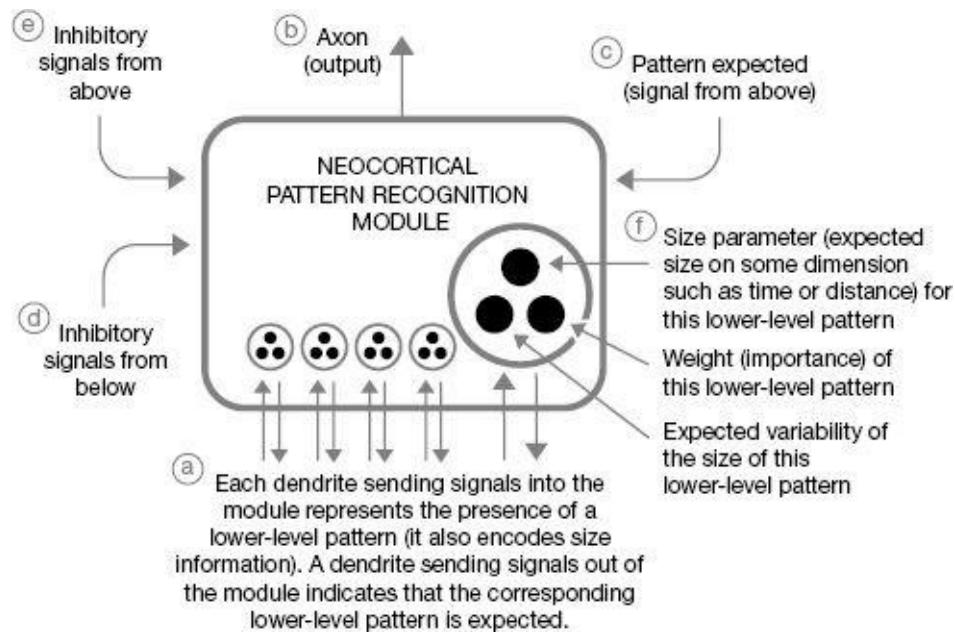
ⓔ Inhibitory signals from above

ⓑ Axon (output)

ⓒ Pattern expected (signal from above)

NEOCORTICAL PATTERN RECOGNITION MODULE

ⓕ Size parameter (expected size on some dimension such as time or distance) for this lower-level pattern

ⓓ Inhibitory signals from below

Weight (importance) of this lower-level pattern

Expected variability of the size of this lower-level pattern

ⓐ Each dendrite sending signals into the module represents the presence of a lower-level pattern (it also encodes size information). A dendrite sending signals out of the module indicates that the corresponding lower-level pattern is expected.